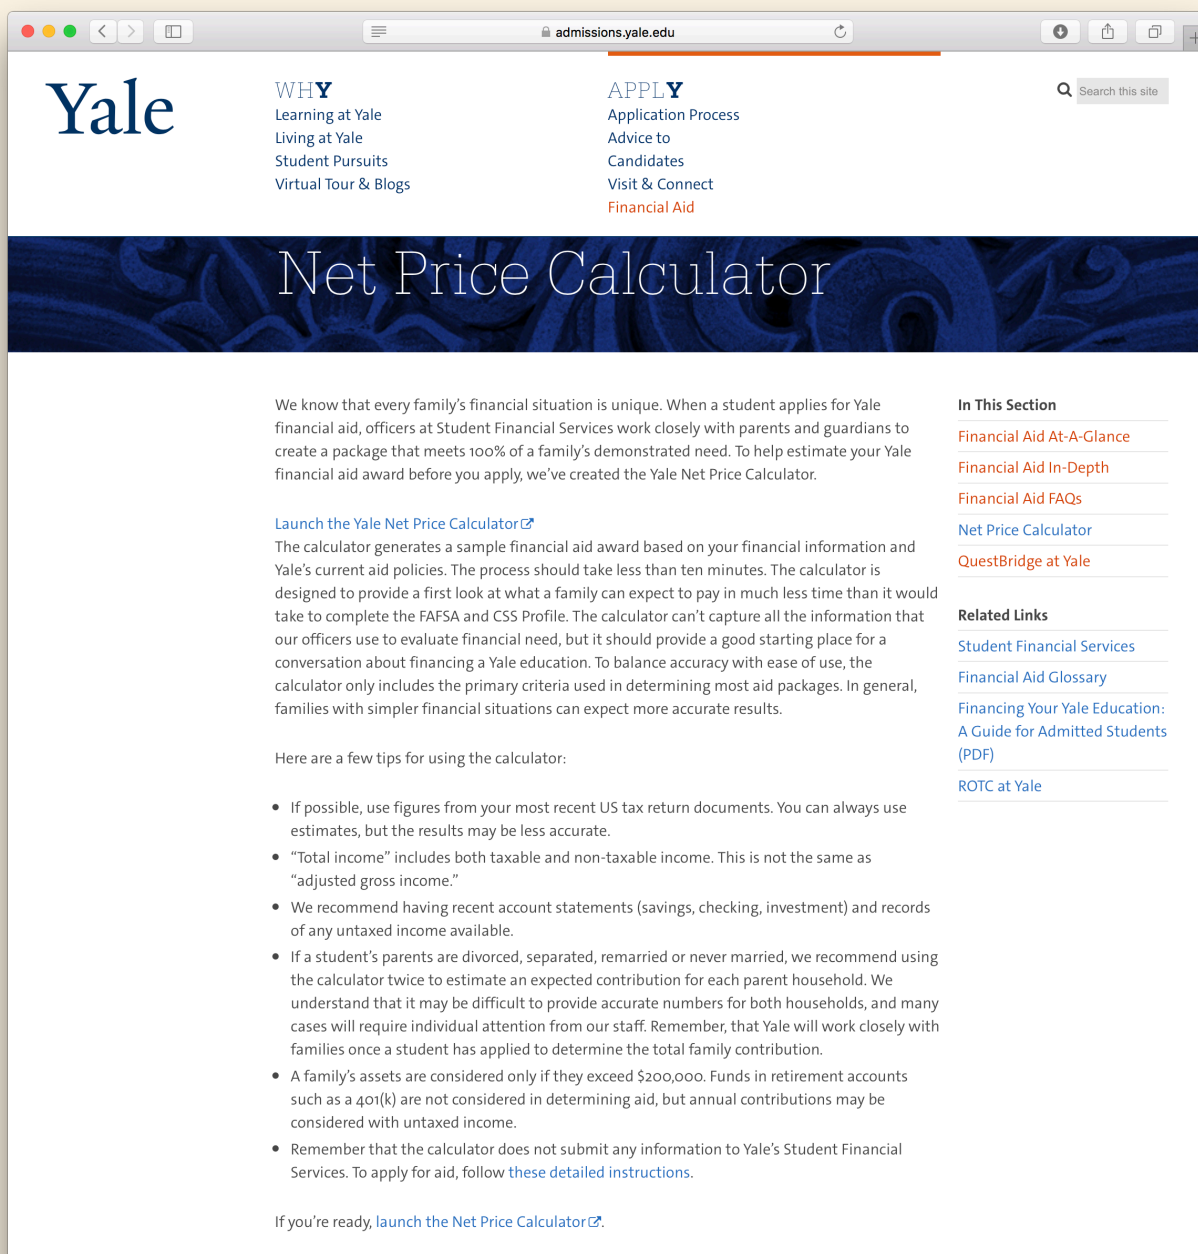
admissions.yale.edu

Yale

WHY
Learning at Yale
Living at Yale
Student Pursuits
Virtual Tour & Blogs

APPLY
Application Process
Advice to Candidates
Visit & Connect
Financial Aid

Search this site

Net Price Calculator

We know that every family's financial situation is unique. When a student applies for Yale financial aid, officers at Student Financial Services work closely with parents and guardians to create a package that meets 100% of a family's demonstrated need. To help estimate your Yale financial aid award before you apply, we've created the Yale Net Price Calculator.

Launch the Yale Net Price Calculator
The calculator generates a sample financial aid award based on your financial information and Yale's current aid policies. The process should take less than ten minutes. The calculator is designed to provide a first look at what a family can expect to pay in much less time than it would take to complete the FAFSA and CSS Profile. The calculator can't capture all the information that our officers use to evaluate financial need, but it should provide a good starting place for a conversation about financing a Yale education. To balance accuracy with ease of use, the calculator only includes the primary criteria used in determining most aid packages. In general, families with simpler financial situations can expect more accurate results.

Here are a few tips for using the calculator:

- If possible, use figures from your most recent US tax return documents. You can always use estimates, but the results may be less accurate.
- "Total income" includes both taxable and non-taxable income. This is not the same as "adjusted gross income."
- We recommend having recent account statements (savings, checking, investment) and records of any untaxed income available.
- If a student's parents are divorced, separated, remarried or never married, we recommend using the calculator twice to estimate an expected contribution for each parent household. We understand that it may be difficult to provide accurate numbers for both households, and many cases will require individual attention from our staff. Remember, that Yale will work closely with families once a student has applied to determine the total family contribution.
- A family's assets are considered only if they exceed $200,000. Funds in retirement accounts such as a 401(k) are not considered in determining aid, but annual contributions may be considered with untaxed income.
- Remember that the calculator does not submit any information to Yale's Student Financial Services. To apply for aid, follow these detailed instructions.

If you're ready, launch the Net Price Calculator.

In This Section
Financial Aid At-A-Glance
Financial Aid In-Depth
Financial Aid FAQs
Net Price Calculator
QuestBridge at Yale

Related Links
Student Financial Services
Financial Aid Glossary
Financing Your Yale Education: A Guide for Admitted Students (PDF)
ROTC at Yale